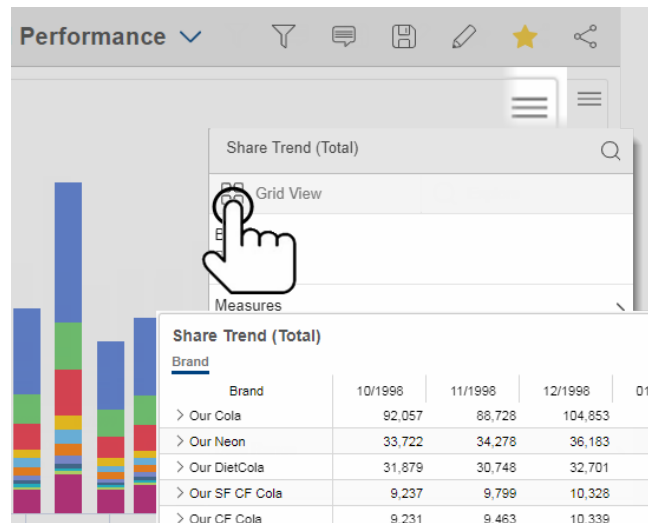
Performance

Share Trend (Total)

Grid View

B

Measures

Share Trend (Total)

Brand

| Brand | 10/1998 | 11/1998 | 12/1998 | 01 |
|---|---|---|---|---|
| > Our Cola | 92,057 | 88,728 | 104,853 | |
| > Our Neon | 33,722 | 34,278 | 36,183 | |
| > Our DietCola | 31,879 | 30,748 | 32,701 | |
| > Our SF CF Cola | 9,237 | 9,799 | 10,328 | |
| > Our CF Cola | 9,231 | 9,463 | 10,339 | |